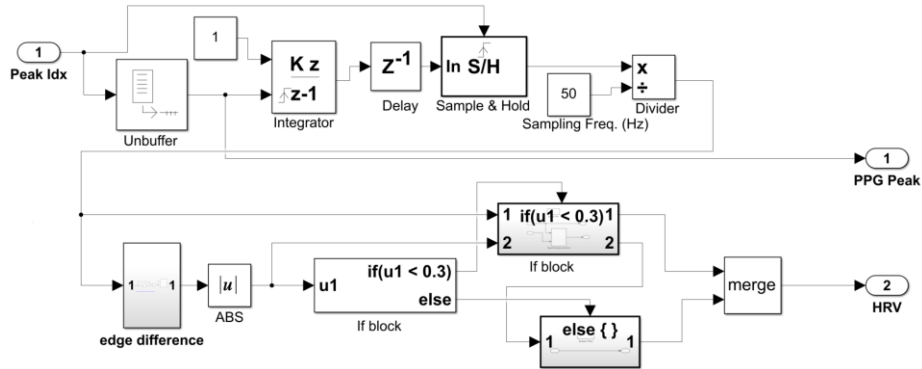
1
Peak Idx

Unbuffer

1

$\frac{Kz}{z-1}$

Integrator

$z^{-1}$

Delay

In S/H

Sample & Hold

50

Sampling Freq. (Hz)

x
÷

Divider

1
PPG Peak

1 if(u1 < 0.3) 1
2 2

If block

1 1

edge difference

|u|

ABS

u1 if(u1 < 0.3)
else

If block

else { }
1 1

merge

2
HRV